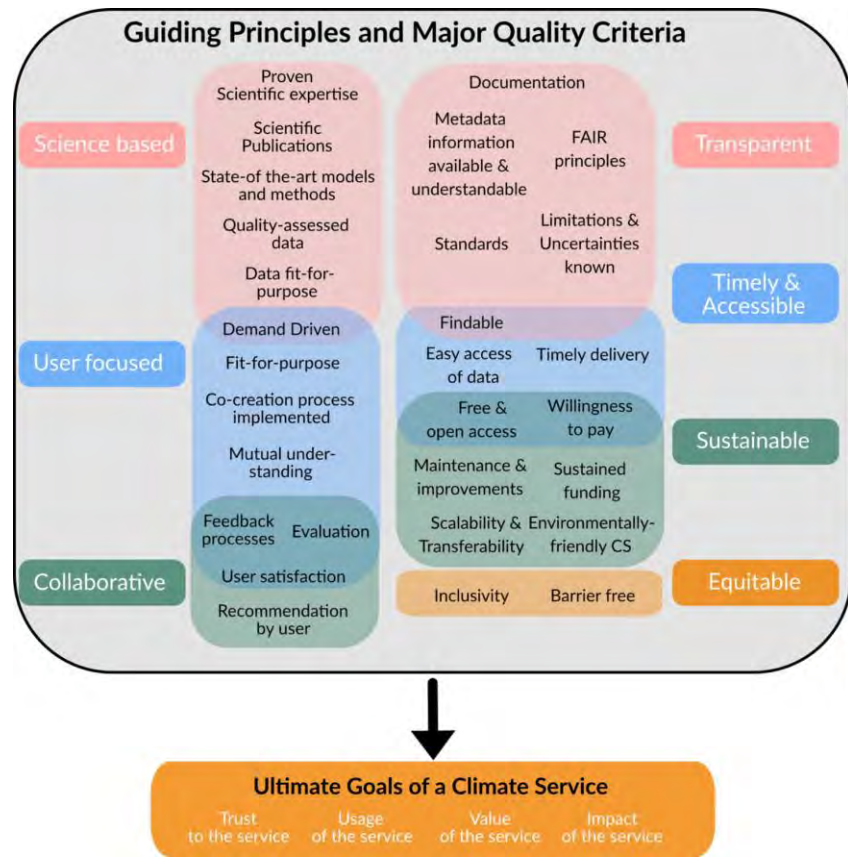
Guiding Principles and Major Quality Criteria

Science based

Proven Scientific expertise

Scientific Publications

State-of the-art models and methods

Quality-assessed data

Data fit-for-purpose

Documentation

Metadata information available & understandable

FAIR principles

Standards

Limitations & Uncertainties known

Transparent

Timely & Accessible

User focused

Demand Driven

Fit-for-purpose

Co-creation process implemented

Mutual understanding

Findable

Easy access of data

Timely delivery

Free & open access

Willingness to pay

Sustainable

Maintenance & improvements

Sustained funding

Scalability & Transferability

Environmentally-friendly CS

Feedback processes

Evaluation

User satisfaction

Recommendation by user

Collaborative

Inclusivity

Barrier free

Equitable

Ultimate Goals of a Climate Service

Trust to the service

Usage of the service

Value of the service

Impact of the service